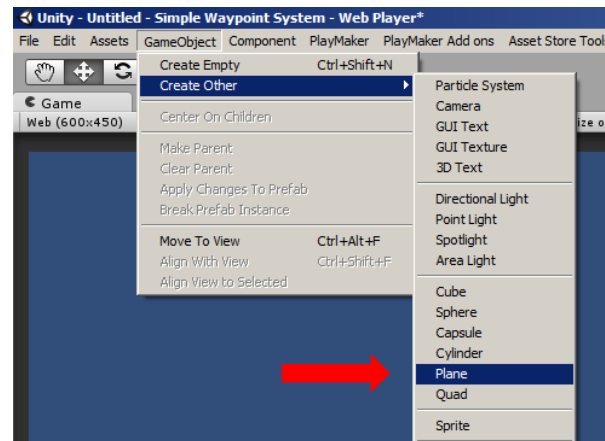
Unity - Untitled - Simple Waypoint System - Web Player*

File Edit Assets GameObject Component PlayMaker PlayMaker Add ons Asset Store Tool

Game

Web (600x450)

ize o

Create Empty Ctrl+Shift+N
Create Other

Center On Children

Make Parent
Clear Parent
Apply Changes To Prefab
Break Prefab Instance

Move To View Ctrl+Alt+F
Align With View Ctrl+Shift+F
Align View to Selected

Particle System
Camera
GUI Text
GUI Texture
3D Text

Directional Light
Point Light
Spotlight
Area Light

Cube
Sphere
Capsule
Cylinder
Plane
Quad

Sprite